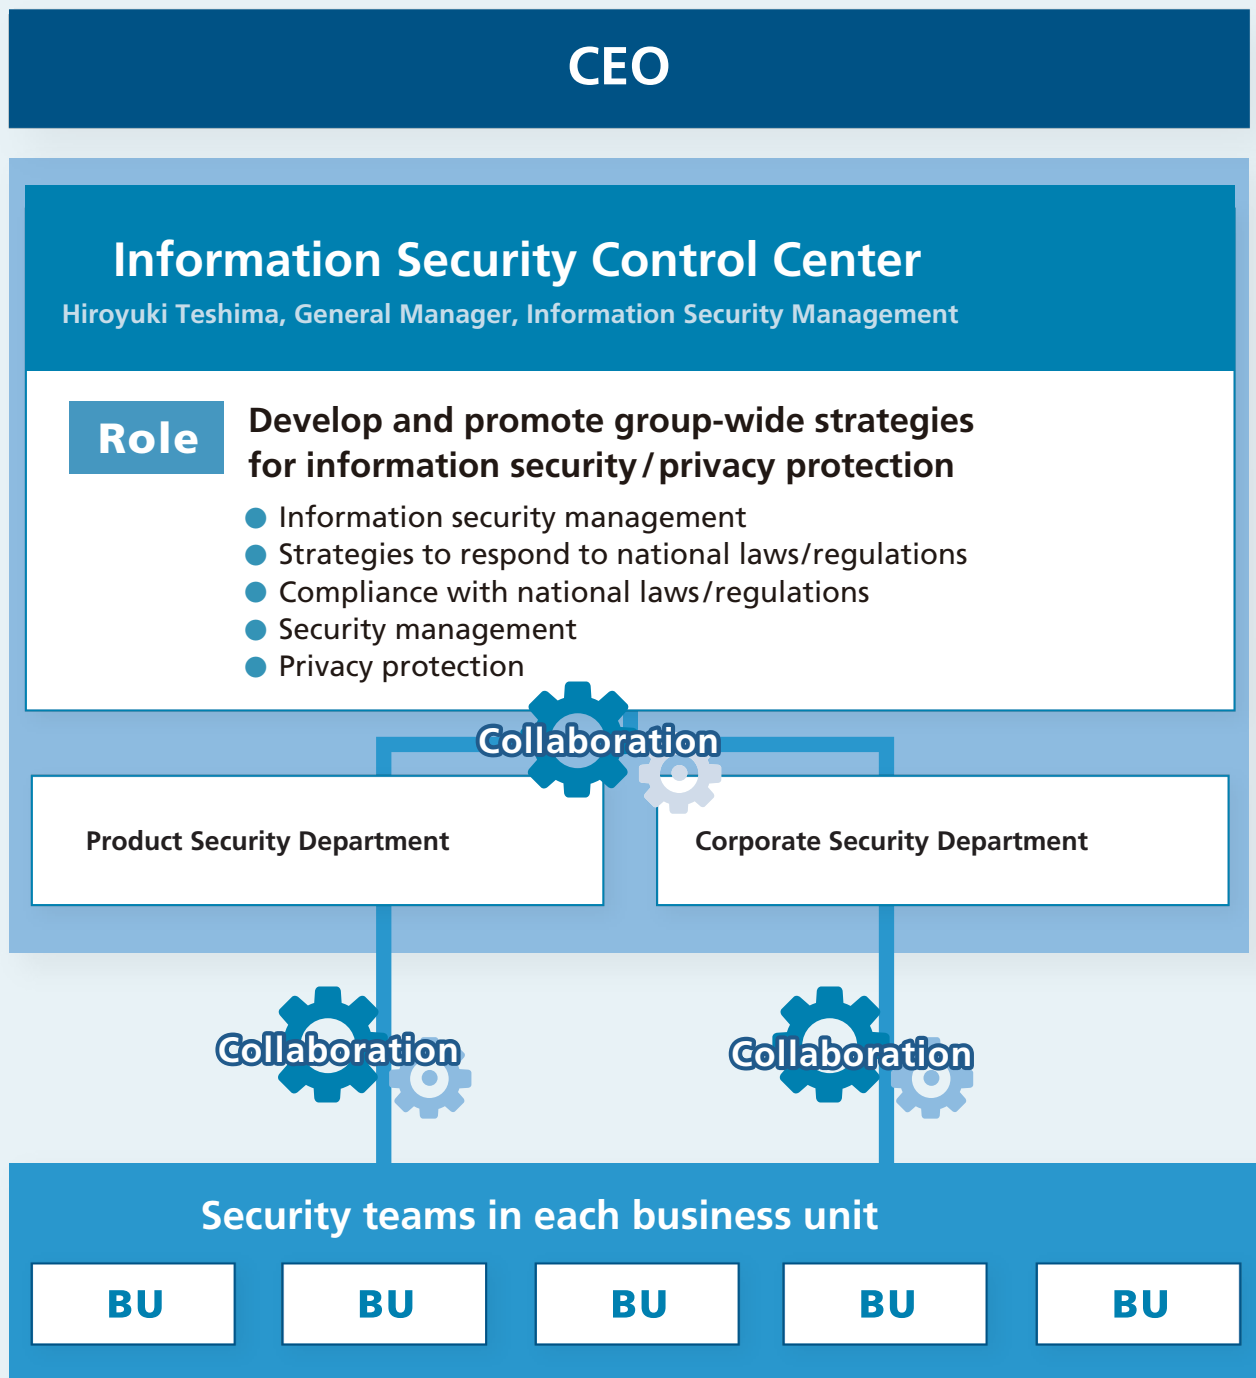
CEO

Information Security Control Center

Hiroyuki Teshima, General Manager, Information Security Management

Role

Develop and promote group-wide strategies for information security / privacy protection

Information security management
Strategies to respond to national laws/regulations
Compliance with national laws/regulations
Security management
Privacy protection

Collaboration

Product Security Department

Corporate Security Department

Collaboration

Collaboration

Security teams in each business unit

BU

BU

BU

BU

BU